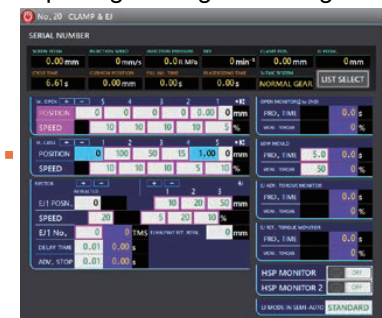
No. 20 CLAMP & EJ

SERIAL NUMBER

SCREW STEM 0.00 mm
INJECTION SPEED 0 mm/s
INJECTION PRESSURE 0.0 MPa
RPM 0 min⁻¹
CLAMP POS. 0.00 mm
EJ POSN. 0 mm

CYCLE TIME 6.61 s
CUSHION POSITION 0.00 mm
FILLING TIME 0.00 s
PLASTICIZING TIME 0.00 s
S-TANC SYSTEM NORMAL GEAR
LIST SELECT

M. OPEN + −
5 4 3 2 1
POSITION 0 0 0 0.00 0 mm
SPEED 10 10 10 10 %

M. CLOSE + −
POSITION 0 100 50 15 1.00 0 mm
SPEED 10 10 10 5 10 %

OPEN MONITOR
PRD. TIME 0.0 s
MON. TORQUE

MOLD
PRD. TIME 5.0 0.0 s
MON. TORQUE 50 %

EJ. ADV. TORQUE MONITOR
PRD. TIME 0.0 s
MON. TORQUE

EJ. RET. TORQUE MONITOR
PRD. TIME 0.0 s
MON. TORQUE

EJECTOR + −
RETRACTED 1 2 3
EJ1 POSN. 0 10 20 50 mm
SPEED 20 5 20 10 %
EJ1 No. 0 TIMS
DELAY TIME 0.01 0.00 s
ADV. STOP 0.01 0.00 s

HSP MONITOR OFF
HSP MONITOR 2 OFF

STANDARD